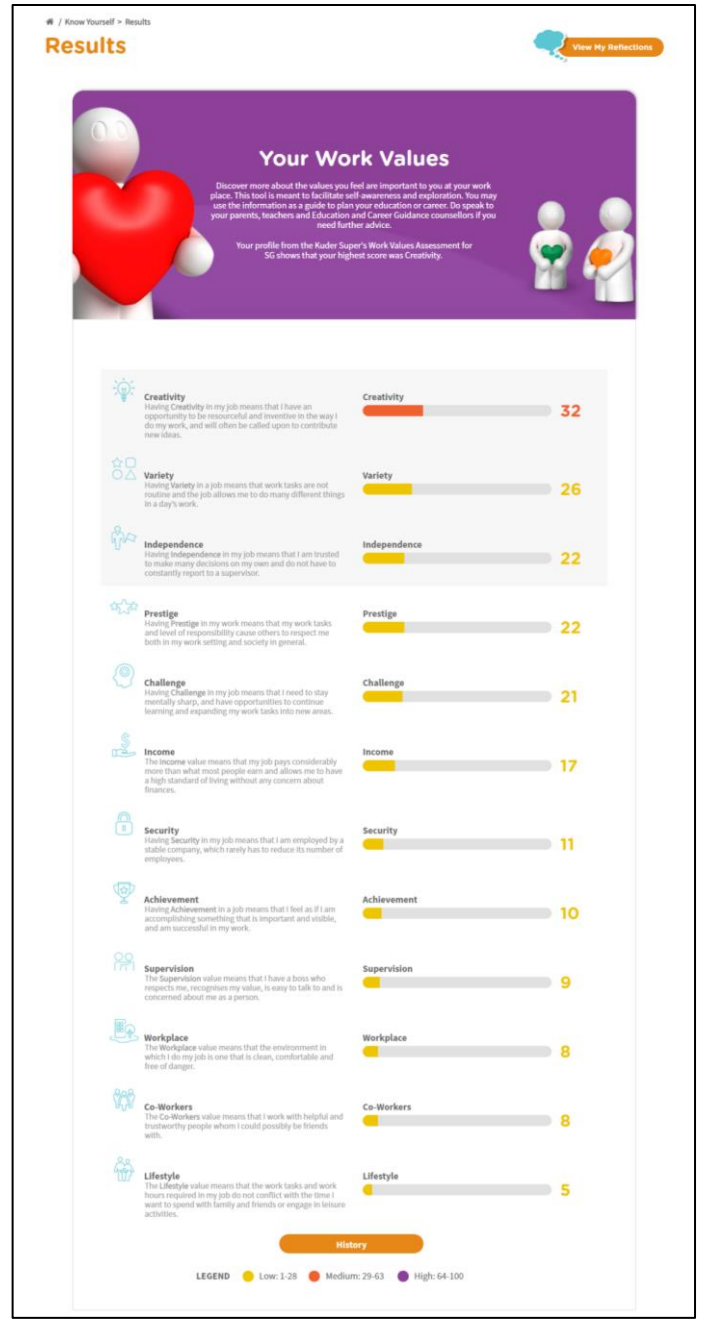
/ Know Yourself > Results

Results

View My Reflections

Your Work Values

Discover more about the values you feel are important to you at your work place. This tool is meant to facilitate self-awareness and exploration. You may use the information as a guide to plan your education or career. Do speak to your parents, teachers and Education and Career Guidance counsellors if you need further advice.

Your profile from the Kuder Super's Work Values Assessment for SG shows that your highest score was Creativity.

Creativity
Having Creativity in my job means that I have an opportunity to be resourceful and inventive in the way I do my work, and will often be called upon to contribute new ideas.

Creativity 32

Variety
Having Variety in a job means that work tasks are not routine and the job allows me to do many different things in a day's work.

Variety 26

Independence
Having Independence in my job means that I am trusted to make many decisions on my own and do not have to constantly report to a supervisor.

Independence 22

Prestige
Having Prestige in my work means that my work tasks and level of responsibility cause others to respect me both in my work setting and society in general.

Prestige 22

Challenge
Having Challenge in my job means that I need to stay mentally sharp, and have opportunities to continue learning and expanding my work tasks into new areas.

Challenge 21

Income
The Income value means that my job pays considerably more than what most people earn and allows me to have a high standard of living without any concern about finances.

Income 17

Security
Having Security in my job means that I am employed by a stable company, which rarely has to reduce its number of employees.

Security 11

Achievement
Having Achievement in a job means that I feel as if I am accomplishing something that is important and visible, and am successful in my work.

Achievement 10

Supervision
The Supervision value means that I have a boss who respects me, recognises my value, is easy to talk to and is concerned about me as a person.

Supervision 9

Workplace
The Workplace value means that the environment in which I do my job is one that is clean, comfortable and free of danger.

Workplace 8

Co-Workers
The Co-Workers value means that I work with helpful and trustworthy people whom I could possibly be friends with.

Co-Workers 8

Lifestyle
The Lifestyle value means that the work tasks and work hours required in my job do not conflict with the time I want to spend with family and friends or engage in leisure activities.

Lifestyle 5

History

LEGEND Low: 1-28 Medium: 29-63 High: 64-100